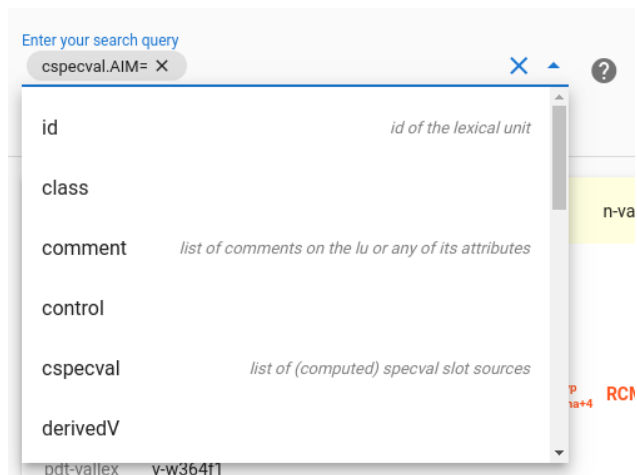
Enter your search query
cspecval.AIM= ✕
✕ ▲ ?

id id of the lexical unit
class
comment list of comments on the lu or any of its attributes
control
cspecval list of (computed) specval slot sources
derivedV

n-va
RCN
pdt-vallex v-w364f1